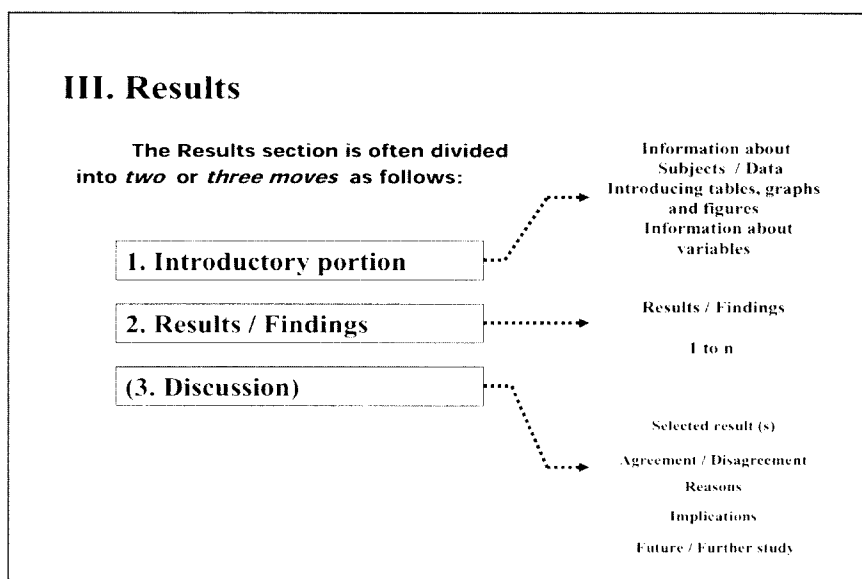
III. Results

The Results section is often divided into *two* or *three moves* as follows:

1. Introductory portion

Information about Subjects / Data
Introducing tables, graphs and figures
Information about variables

2. Results / Findings

Results / Findings

1 to n

(3. Discussion)

Selected result (s)

Agreement / Disagreement

Reasons

Implications

Future / Further study